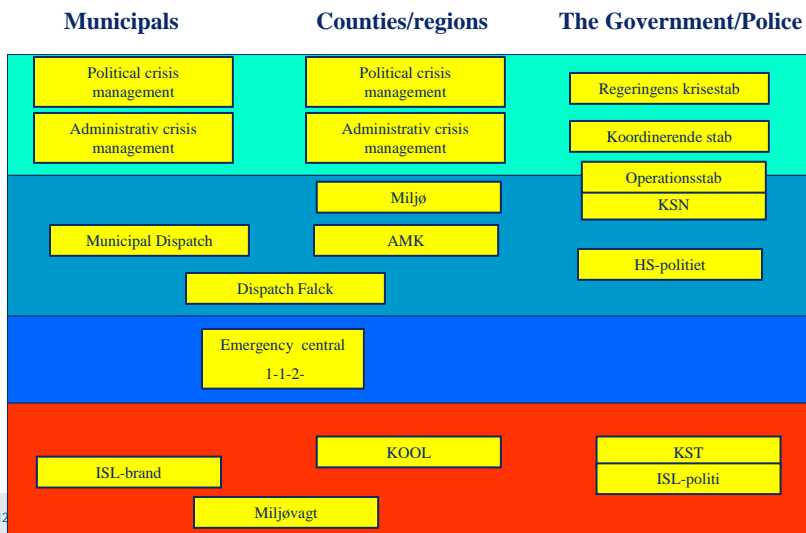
Municipals Counties/regions The Government/Police

Political crisis management

Political crisis management

Regeringens krisestab

Administrativ crisis management

Administrativ crisis management

Koordinerende stab

Operationsstab

KSN

Miljø

Municipal Dispatch

AMK

HS-politiet

Dispatch Falck

Emergency central 1-1-2-

KOOL

KST

ISL-politi

ISL-brand

2

Miljøvagt